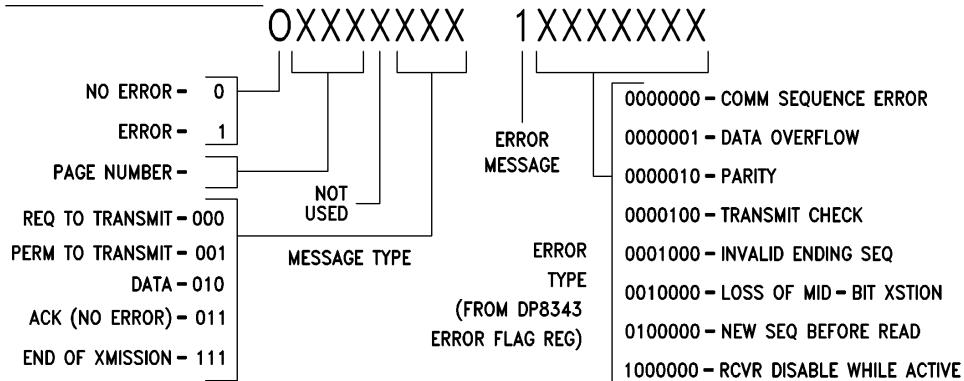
0XXXXXXX 1XXXXXXX

NO ERROR – 0

ERROR – 1

PAGE NUMBER –

NOT USED

REQ TO TRANSMIT – 000

PERM TO TRANSMIT – 001

DATA – 010

ACK (NO ERROR) – 011

END OF XMISSION – 111

MESSAGE TYPE

ERROR MESSAGE

ERROR TYPE (FROM DP8343 ERROR FLAG REG)

0000000 – COMM SEQUENCE ERROR

0000001 – DATA OVERFLOW

0000010 – PARITY

0000100 – TRANSMIT CHECK

0001000 – INVALID ENDING SEQ

0010000 – LOSS OF MID – BIT XSTION

0100000 – NEW SEQ BEFORE READ

1000000 – RCVR DISABLE WHILE ACTIVE